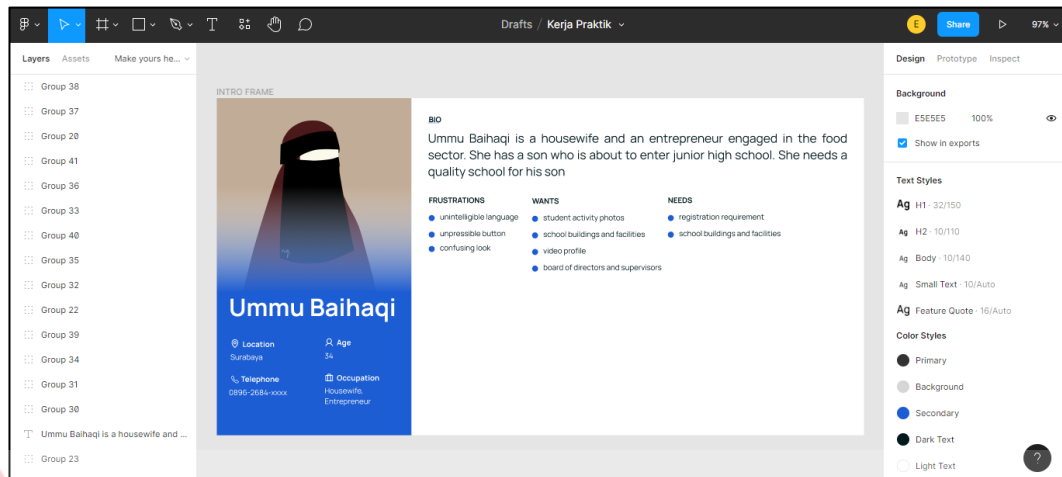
Drafts / Kerja Praktik

E Share 97%

Layers Assets Make yours he...

Group 38
Group 37
Group 20
Group 41
Group 36
Group 33
Group 40
Group 35
Group 32
Group 22
Group 39
Group 34
Group 31
Group 30
Ummu Baihaqi is a housewife and ...
Group 23

INTRO FRAME

Ummu Baihaqi

Location
Surabaya

Age
34

Telephone
0896-2684-xxxx

Occupation
Housewife, Entrepreneur

BIO

Ummu Baihaqi is a housewife and an entrepreneur engaged in the food sector. She has a son who is about to enter junior high school. She needs a quality school for his son

FRUSTRATIONS
unintelligible language
unpressible button
confusing look

WANTS
student activity photos
school buildings and facilities
video profile
board of directors and supervisors

NEEDS
registration requirement
school buildings and facilities

Design Prototype Inspect

Background
E5E5E5 100%
Show in exports

Text Styles
Ag H1 · 32/150
Ag H2 · 10/110
Ag Body · 10/140
Ag Small Text · 10/Auto
Ag Feature Quote · 16/Auto

Color Styles
Primary
Background
Secondary
Dark Text
Light Text

?